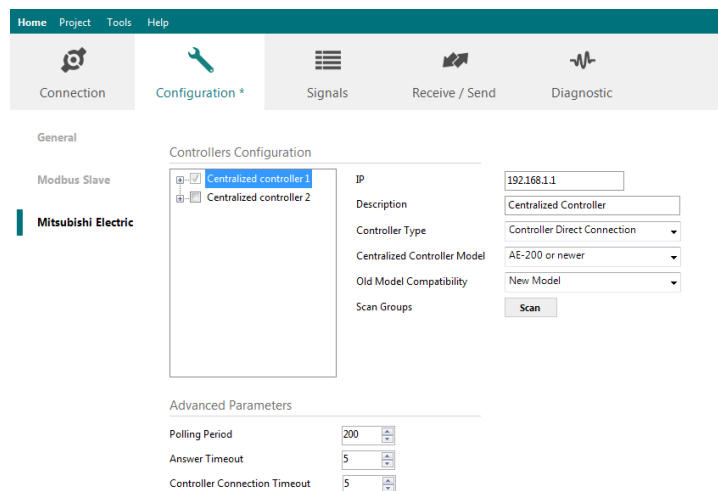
Home Project Tools Help

Connection
Configuration *
Signals
Receive / Send
Diagnostic

General
Modbus Slave
Mitsubishi Electric

Controllers Configuration

Centralized controller 1
Centralized controller 2

IP 192.168.1.1
Description Centralized Controller
Controller Type Controller Direct Connection
Centralized Controller Model AE-200 or newer
Old Model Compatibility New Model
Scan Groups Scan

Advanced Parameters

Polling Period 200
Answer Timeout 5
Controller Connection Timeout 5